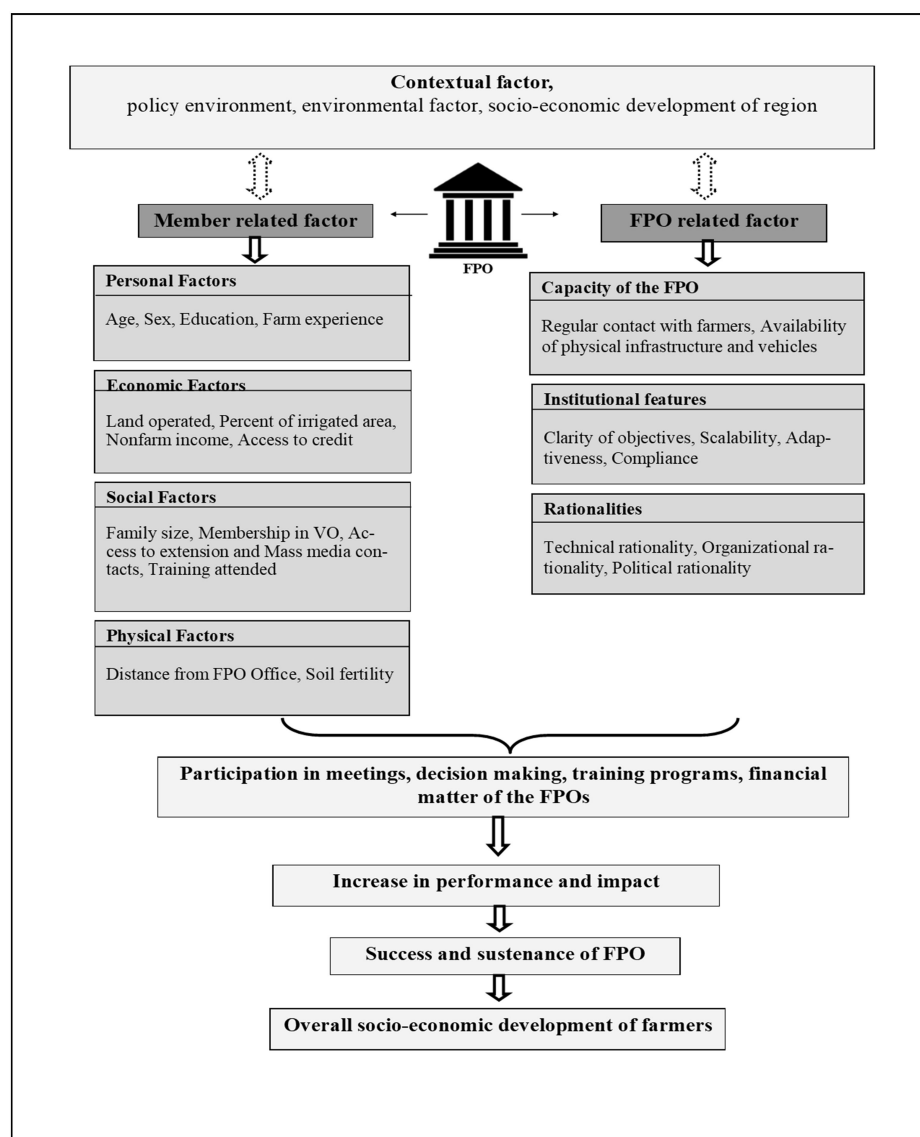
Contextual factor,
policy environment, environmental factor, socio-economic development of region

Member related factor

FPO

FPO related factor

Personal Factors

Age, Sex, Education, Farm experience

Economic Factors

Land operated, Percent of irrigated area, Nonfarm income, Access to credit

Social Factors

Family size, Membership in VO, Access to extension and Mass media contacts, Training attended

Physical Factors

Distance from FPO Office, Soil fertility

Capacity of the FPO

Regular contact with farmers, Availability of physical infrastructure and vehicles

Institutional features

Clarity of objectives, Scalability, Adaptiveness, Compliance

Rationalities

Technical rationality, Organizational rationality, Political rationality

Participation in meetings, decision making, training programs, financial matter of the FPOs

Increase in performance and impact

Success and sustenance of FPO

Overall socio-economic development of farmers